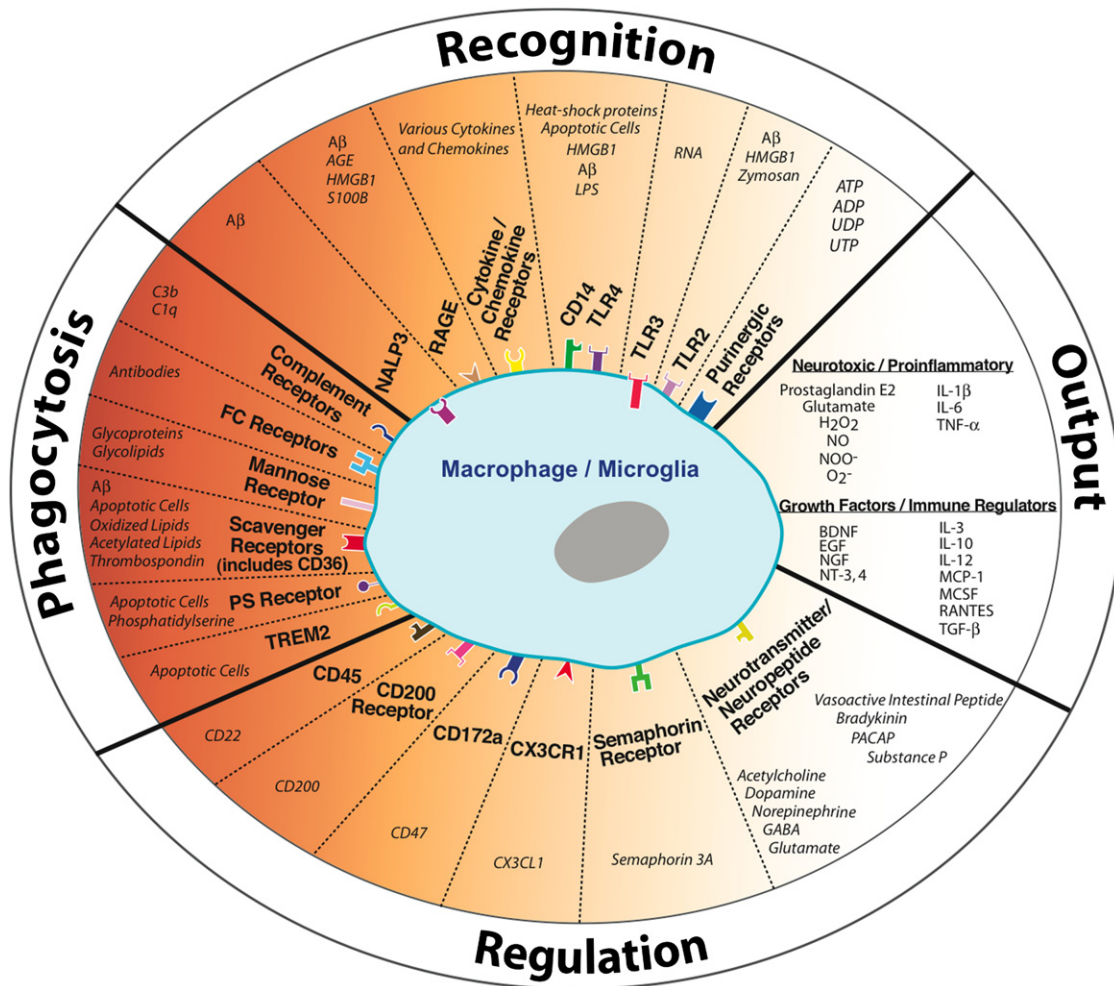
Recognition

Aβ

Aβ
AGE
HMGB1
S100B

Various Cytokines and Chemokines

Heat-shock proteins
Apoptotic Cells
HMGB1
Aβ
LPS

RNA

Aβ
HMGB1
Zymosan

ATP
ADP
UDP
UTP

NALP3
RAGE
Cytokine / Chemokine Receptors
CD14
TLR4
TLR3
TLR2
Purinergic Receptors

Output

Neurotoxic / Proinflammatory
Prostaglandin E2
Glutamate
$H_2O_2$
NO
NOO-
$O_2^-$
IL-1β
IL-6
TNF-α

Growth Factors / Immune Regulators
BDNF
EGF
NGF
NT-3, 4
IL-3
IL-10
IL-12
MCP-1
MCSF
RANTES
TGF-β

Macrophage / Microglia

Phagocytosis

C3b
C1q
Complement Receptors

Antibodies
FC Receptors

Glycoproteins
Glycolipids
Mannose Receptor

Aβ
Apoptotic Cells
Oxidized Lipids
Acetylated Lipids
Thrombospondin
Scavenger Receptors (includes CD36)

Apoptotic Cells
Phosphatidylserine
PS Receptor

Apoptotic Cells
TREM2

Regulation

CD45
CD22

CD200 Receptor
CD200

CD172a
CD47

CX3CR1
CX3CL1

Semaphorin Receptor
Semaphorin 3A

Neurotransmitter/ Neuropeptide Receptors

Vasoactive Intestinal Peptide
Bradykinin
PACAP
Substance P

Acetylcholine
Dopamine
Norepinephrine
GABA
Glutamate